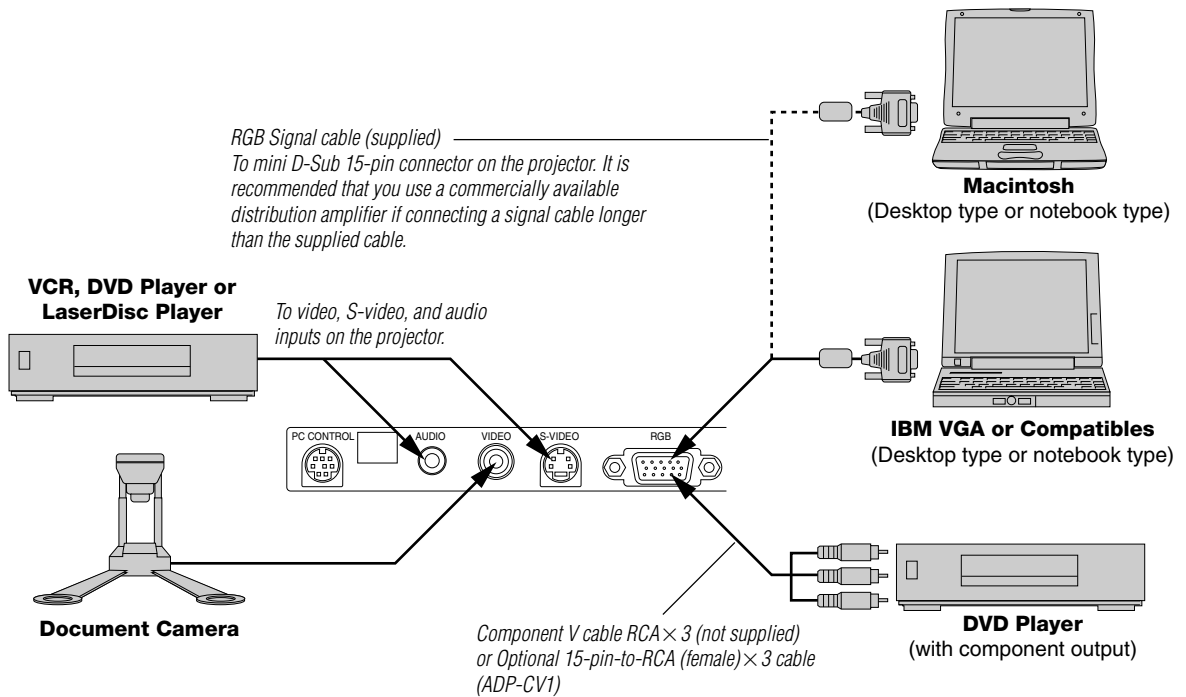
RGB Signal cable (supplied)
To mini D-Sub 15-pin connector on the projector. It is recommended that you use a commercially available distribution amplifier if connecting a signal cable longer than the supplied cable.

Macintosh
(Desktop type or notebook type)

VCR, DVD Player or LaserDisc Player

To video, S-video, and audio inputs on the projector.

PC CONTROL
AUDIO
VIDEO
S-VIDEO
RGB

IBM VGA or Compatibles
(Desktop type or notebook type)

Document Camera

Component V cable RCA$\times$ 3 (not supplied) or Optional 15-pin-to-RCA (female)$\times$ 3 cable (ADP-CV1)

DVD Player
(with component output)